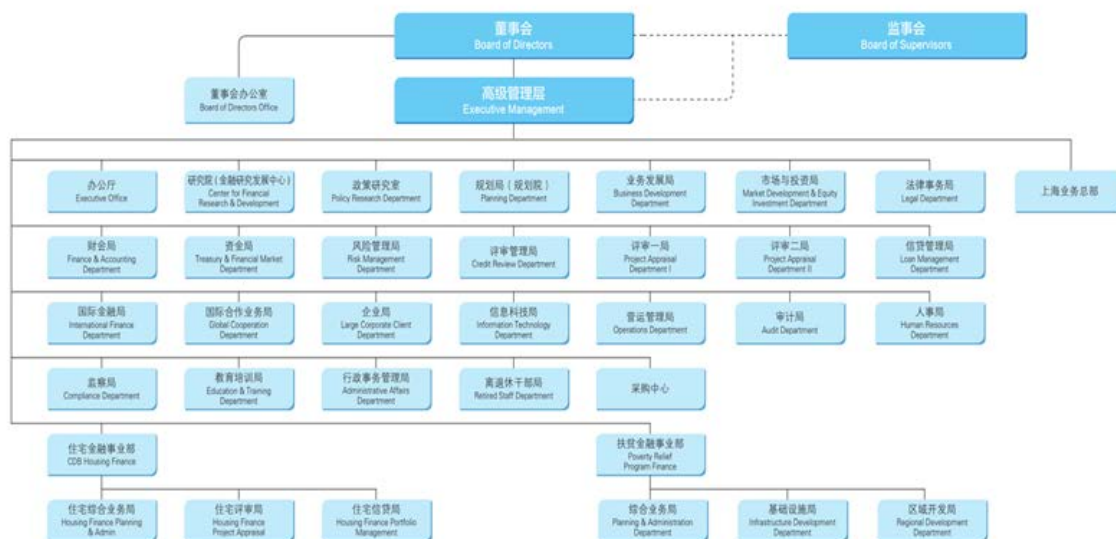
董事会
Board of Directors

监事会
Board of Supervisors

董事会办公室
Board of Directors Office

高级管理层
Executive Management

办公厅
Executive Office

研究院（金融研究发展中心）
Center for Financial Research & Development

政策研究室
Policy Research Department

规划局（规划院）
Planning Department

业务发展局
Business Development Department

市场与投资局
Market Development & Equity Investment Department

法律事务局
Legal Department

上海业务总部

财会局
Finance & Accounting Department

资金局
Treasury & Financial Market Department

风险管理局
Risk Management Department

评审管理局
Credit Review Department

评审一局
Project Appraisal Department I

评审二局
Project Appraisal Department II

信贷管理局
Loan Management Department

国际金融局
International Finance Department

国际合作业务局
Global Cooperation Department

企业局
Large Corporate Client Department

信息科技局
Information Technology Department

营运管理局
Operations Department

审计局
Audit Department

人事局
Human Resources Department

监察局
Compliance Department

教育培训局
Education & Training Department

行政事务管理局
Administrative Affairs Department

离退休干部局
Retired Staff Department

采购中心

住宅金融事业部
CDB Housing Finance

扶贫金融事业部
Poverty Relief Program Finance

住宅综合业务局
Housing Finance Planning & Admin

住宅评审局
Housing Finance Project Appraisal

住宅信贷局
Housing Finance Portfolio Management

综合业务局
Planning & Administration Department

基础设施局
Infrastructure Development Department

区域开发局
Regional Development Department